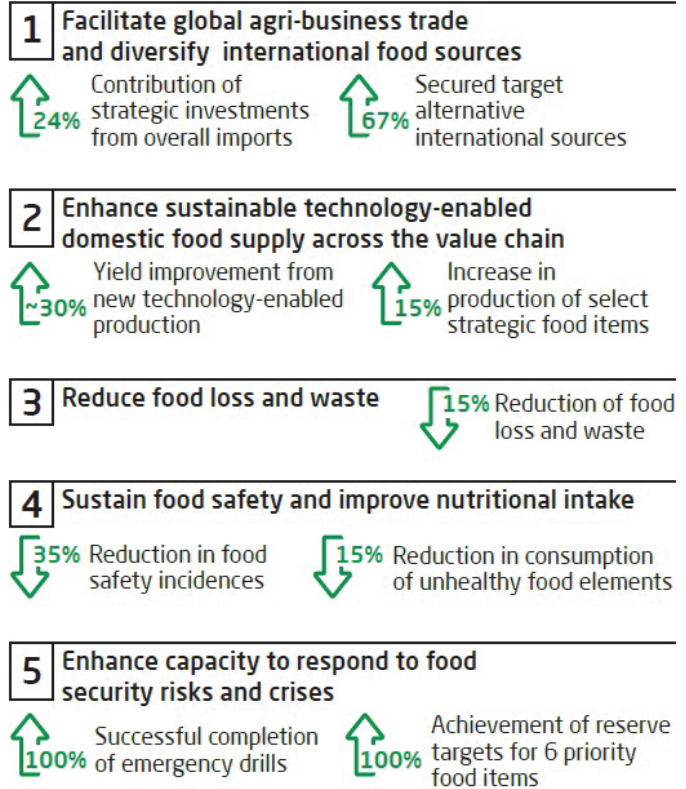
1 Facilitate global agri-business trade and diversify international food sources

24% Contribution of strategic investments from overall imports

67% Secured target alternative international sources

2 Enhance sustainable technology-enabled domestic food supply across the value chain

~30% Yield improvement from new technology-enabled production

15% Increase in production of select strategic food items

3 Reduce food loss and waste

15% Reduction of food loss and waste

4 Sustain food safety and improve nutritional intake

35% Reduction in food safety incidences

15% Reduction in consumption of unhealthy food elements

5 Enhance capacity to respond to food security risks and crises

100% Successful completion of emergency drills

100% Achievement of reserve targets for 6 priority food items